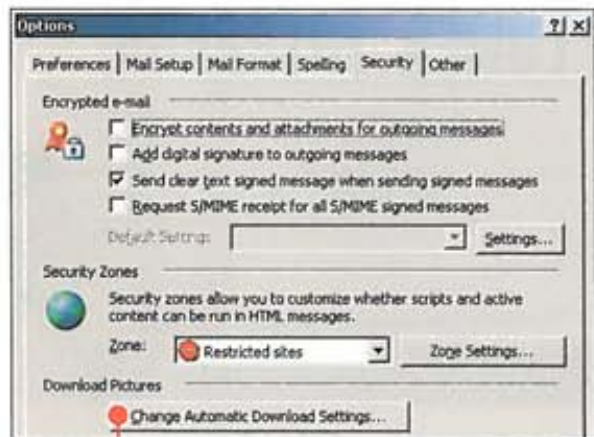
Options

?|×

Preferences | Mail Setup | Mail Format | Spelling | Security | Other

Encrypted e-mail

Encrypt contents and attachments for outgoing messages

Add digital signature to outgoing messages

Send clear text signed message when sending signed messages

Request S/MIME receipt for all S/MIME signed messages

Default Settings:

Settings...

Security Zones

Security zones allow you to customize whether scripts and active content can be run in HTML messages.

Zone: Restricted sites

Zone Settings...

Download Pictures

Change Automatic Download Settings...